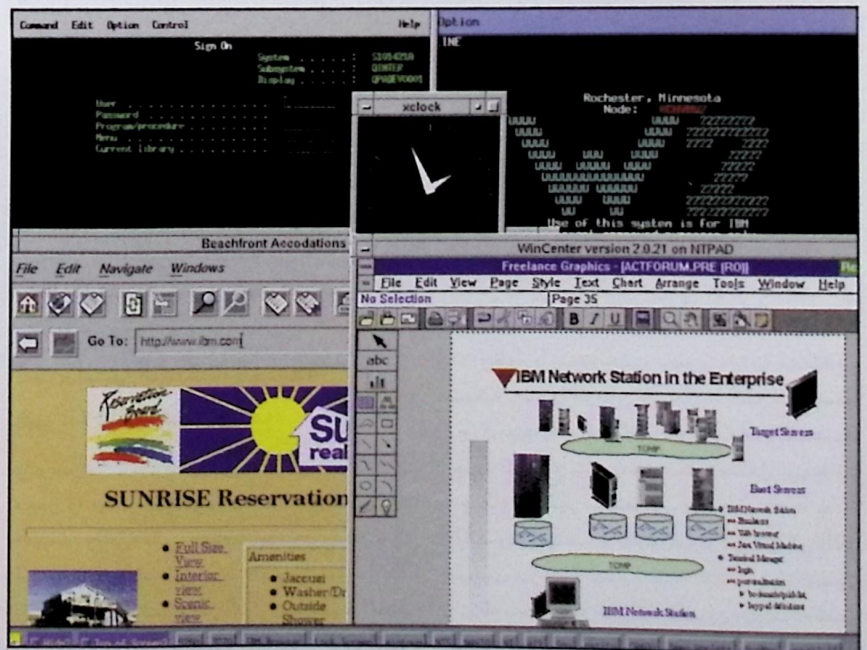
Command Edit Option Control Help

Sign On

System . . . . . : S1014250
Subsystem . . . . : QINTER
Display . . . . . : QPADEV0001

User . . . . . . . . . . . . . .
Password . . . . . . . . . . . .
Program/procedure . . . . . . .
Menu . . . . . . . . . . . . . .
Current library . . . . . . . .

Option

INE

Rochester, Minnesota
Node: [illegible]

The use of this system is for IBM

xclock

Beachfront Accodations

File Edit Navigate Windows

Go To: http://www.ibm.com

Reservation Board

SUNRISE Reservation

Full Size View
Interior view
Scenic view

Amenities
Jacuzzi
Washer/Dr
Outside Shower

WinCenter version 2.0.21 on NTPAD

Freelance Graphics - [ACTFORUM.PRE [RO]]

File Edit View Page Style Text Chart Arrange Tools Window Help

No Selection

Page 35

abc

IBM Network Station in the Enterprise

Target Servers

TCP/IP

Boot Servers

TCP/IP

IBM Network Station

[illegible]